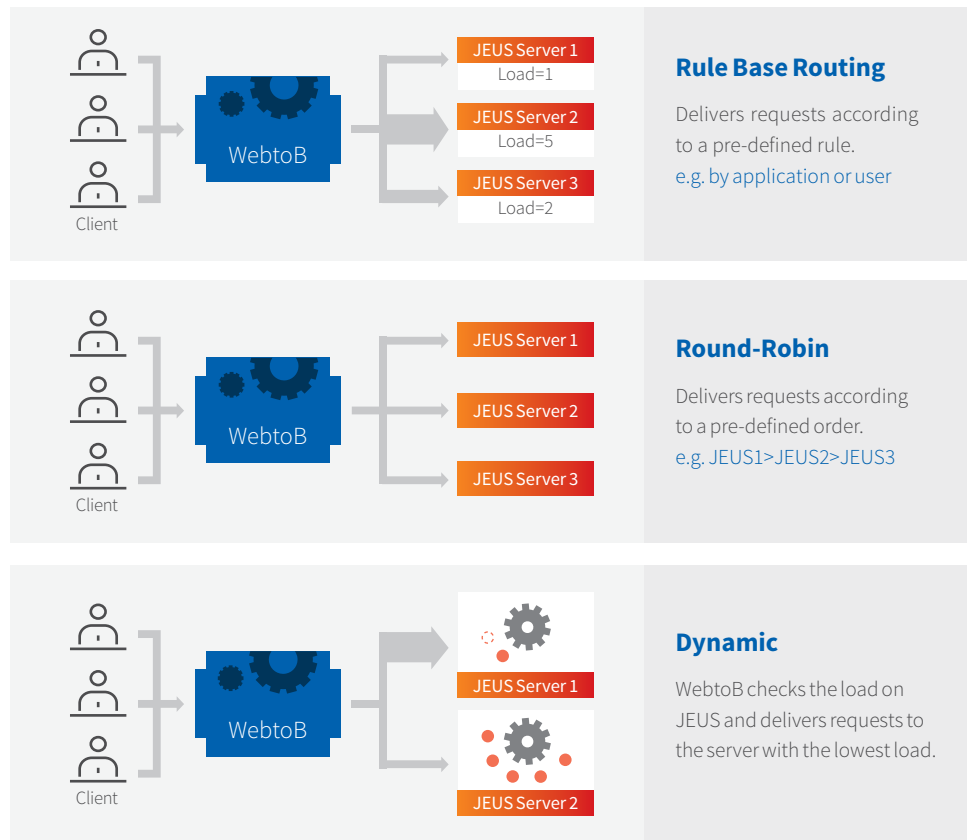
Client

WebtoB

JEUS Server 1
Load=1

JEUS Server 2
Load=5

JEUS Server 3
Load=2

Rule Base Routing

Delivers requests according to a pre-defined rule.
e.g. by application or user

Client

WebtoB

JEUS Server 1

JEUS Server 2

JEUS Server 3

Round-Robin

Delivers requests according to a pre-defined order.
e.g. JEUS1>JEUS2>JEUS3

Client

WebtoB

JEUS Server 1

JEUS Server 2

Dynamic

WebtoB checks the load on JEUS and delivers requests to the server with the lowest load.